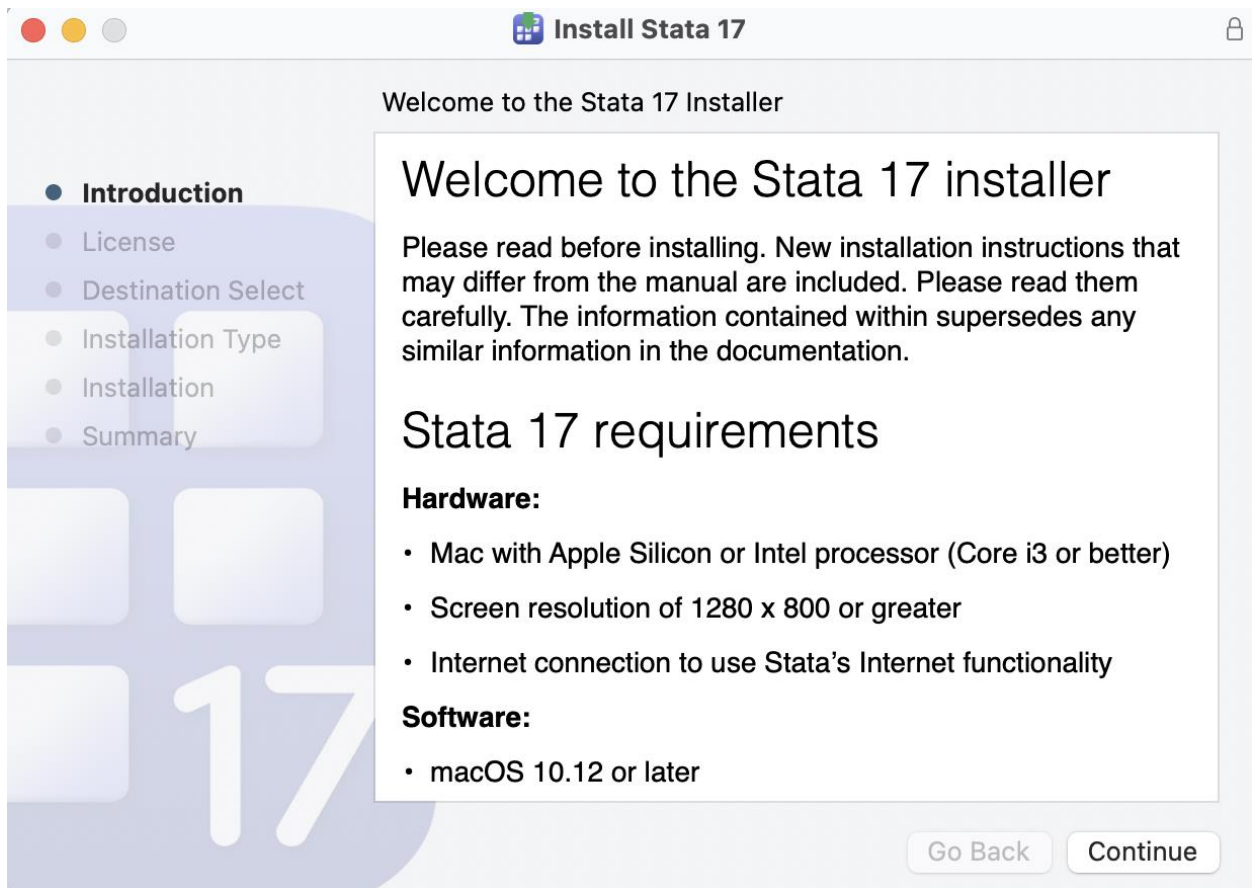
Install Stata 17

Welcome to the Stata 17 Installer

• Introduction
• License
• Destination Select
• Installation Type
• Installation
• Summary

Welcome to the Stata 17 installer

Please read before installing. New installation instructions that may differ from the manual are included. Please read them carefully. The information contained within supersedes any similar information in the documentation.

Stata 17 requirements

Hardware:

• Mac with Apple Silicon or Intel processor (Core i3 or better)
• Screen resolution of 1280 x 800 or greater
• Internet connection to use Stata's Internet functionality

Software:

• macOS 10.12 or later

17

Go Back Continue